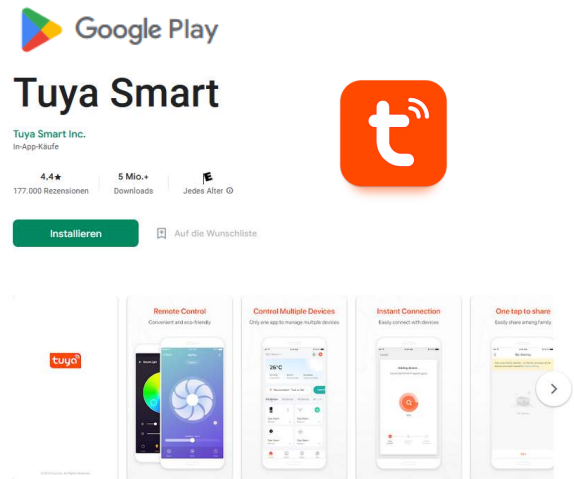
Google Play

Tuya Smart

Tuya Smart Inc.
In-App-Käufe

4,4★
177.000 Rezensionen

5 Mio.+
Downloads

Jedes Alter

Installieren

Auf die Wunschliste

tuya

Remote Control
Convenient and eco-friendly

Control Multiple Devices
Only one app to manage multiple devices

Instant Connection
Easily connect with devices

One tap to share
Easily share among family

26°C